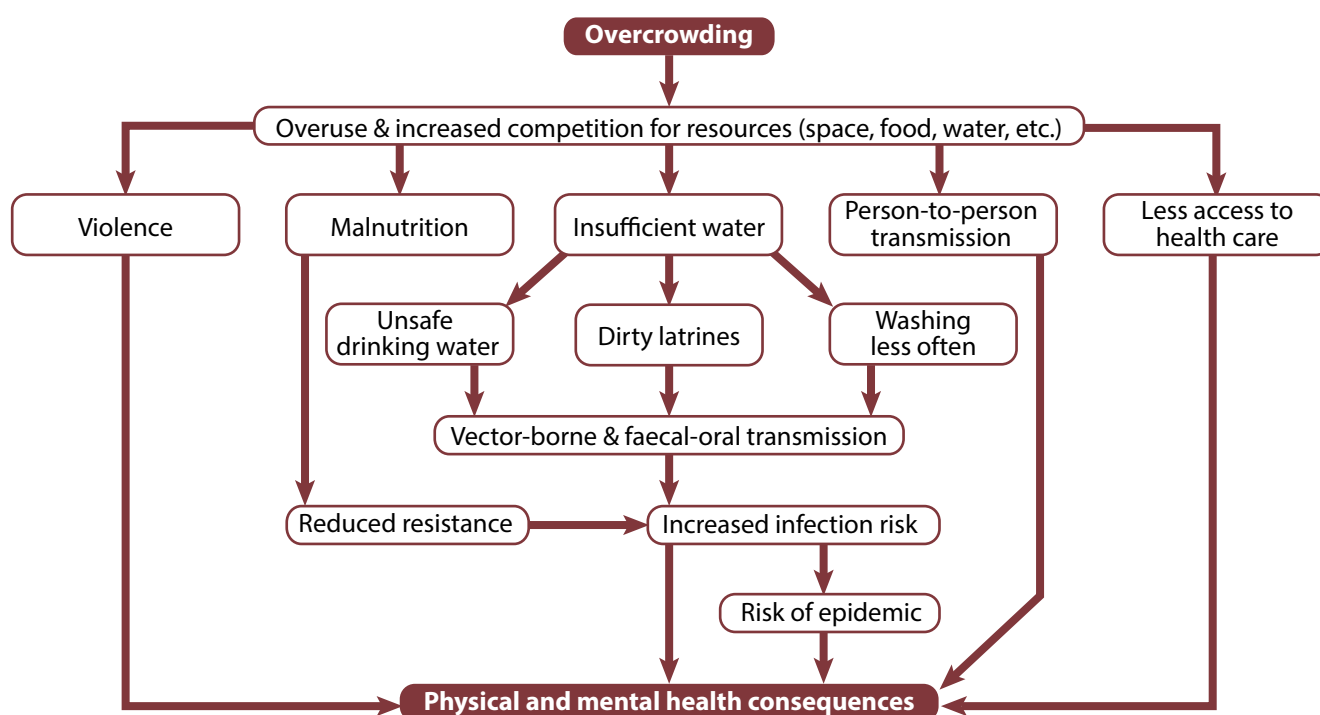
Overcrowding

Overuse & increased competition for resources (space, food, water, etc.)

Violence

Malnutrition

Insufficient water

Person-to-person transmission

Less access to health care

Unsafe drinking water

Dirty latrines

Washing less often

Vector-borne & faecal-oral transmission

Reduced resistance

Increased infection risk

Risk of epidemic

Physical and mental health consequences